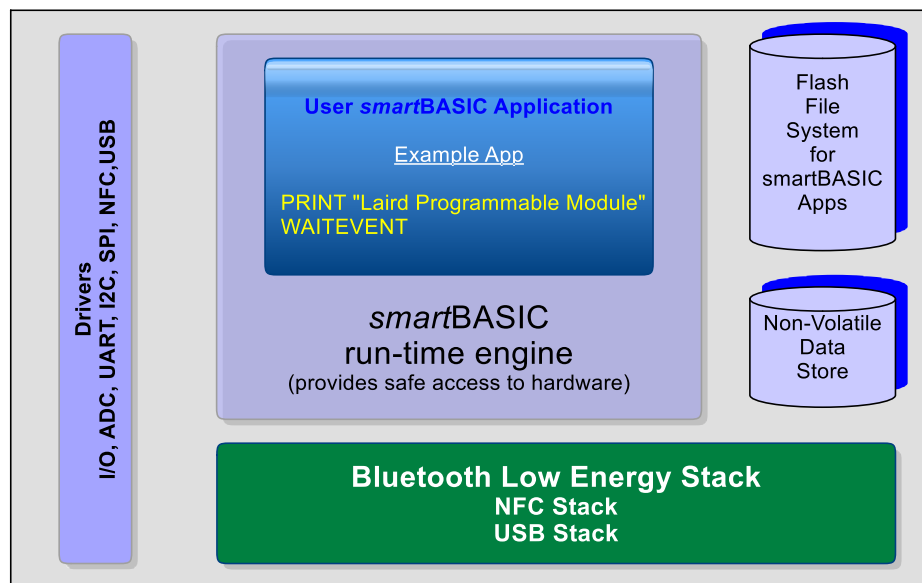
Drivers
I/O, ADC, UART, I2C, SPI, NFC,USB

User *smart*BASIC Application

Example App

PRINT "Laird Programmable Module"
WAITEVENT

*smart*BASIC
run-time engine
(provides safe access to hardware)

Flash
File
System
for
smartBASIC
Apps

Non-Volatile
Data
Store

Bluetooth Low Energy Stack
NFC Stack
USB Stack